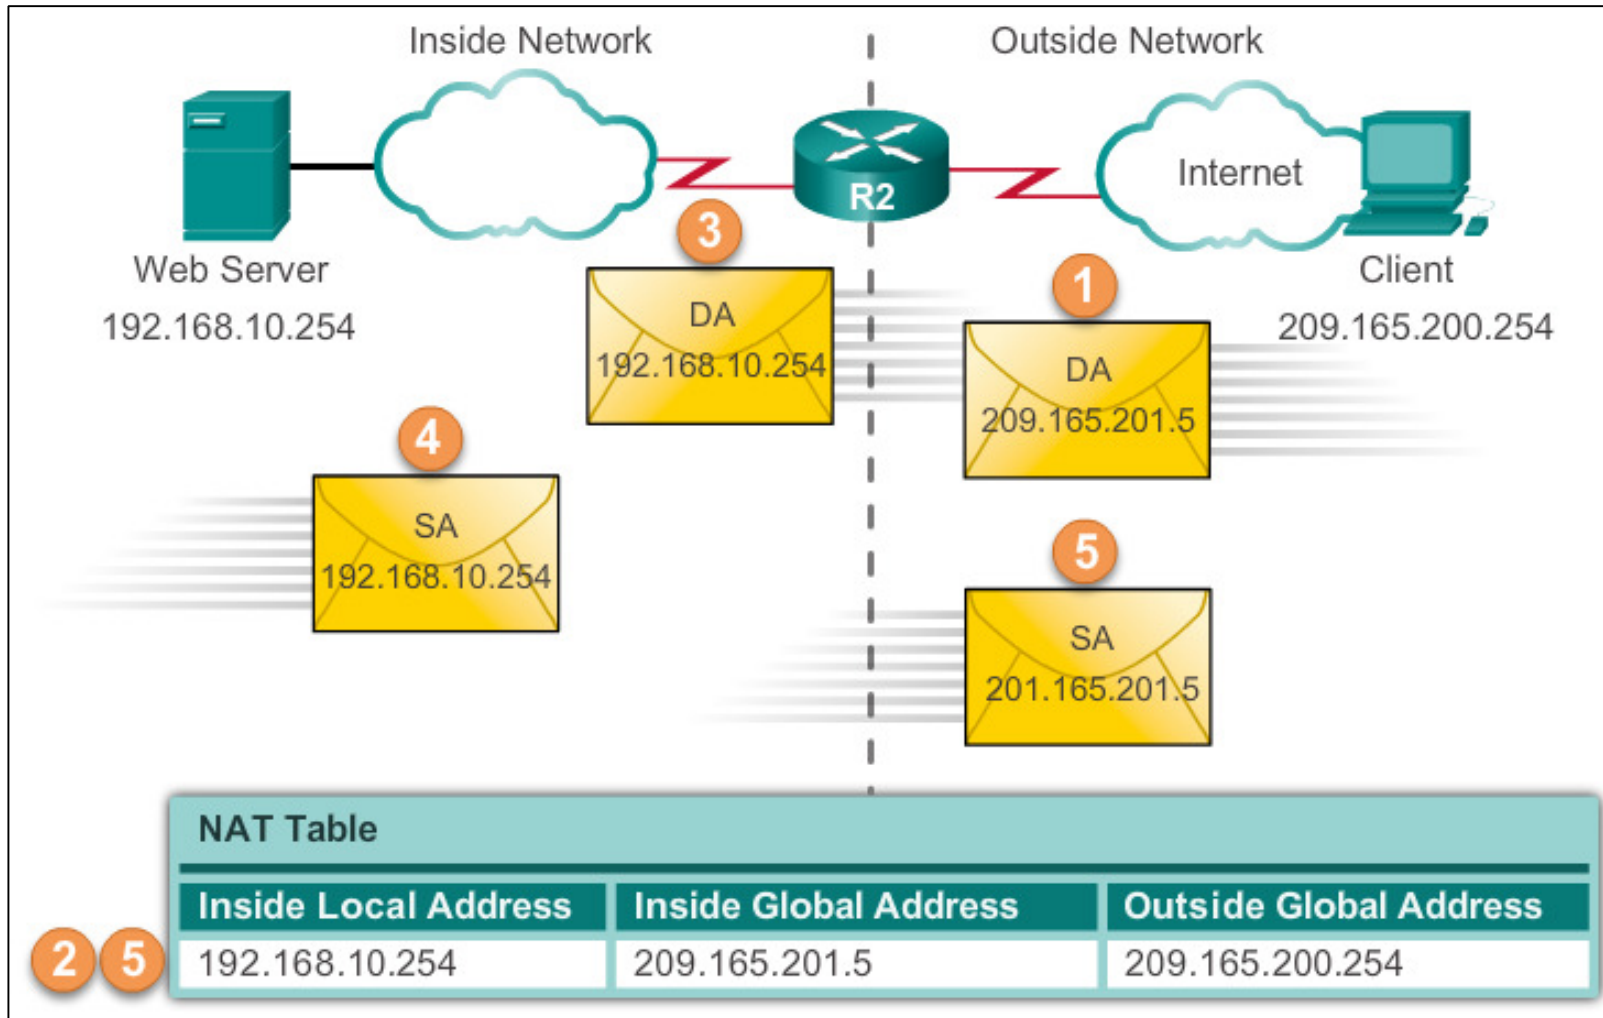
Inside Network

Outside Network

Internet

R2

Web Server
192.168.10.254

Client
209.165.200.254

3
DA
192.168.10.254

1
DA
209.165.201.5

4
SA
192.168.10.254

5
SA
201.165.201.5

NAT Table

| | Inside Local Address | Inside Global Address | Outside Global Address |
|---|---|---|---|
| 2 5 | 192.168.10.254 | 209.165.201.5 | 209.165.200.254 |